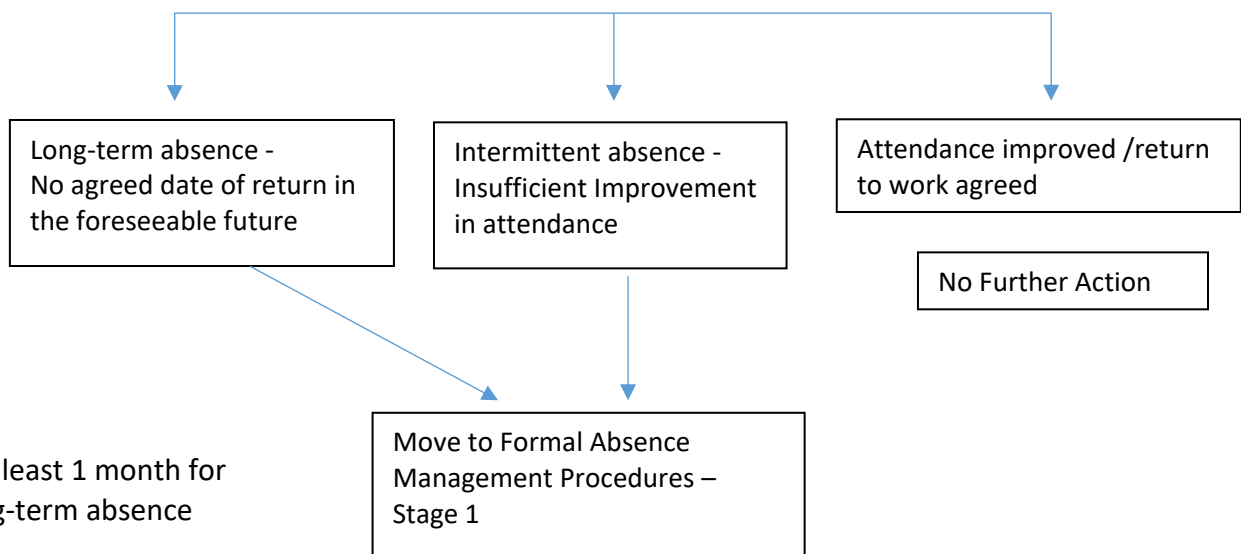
Long-term absence - No agreed date of return in the foreseeable future

Intermittent absence - Insufficient Improvement in attendance

Attendance improved /return to work agreed

No Further Action

Move to Formal Absence Management Procedures – Stage 1

least 1 month for
g-term absence